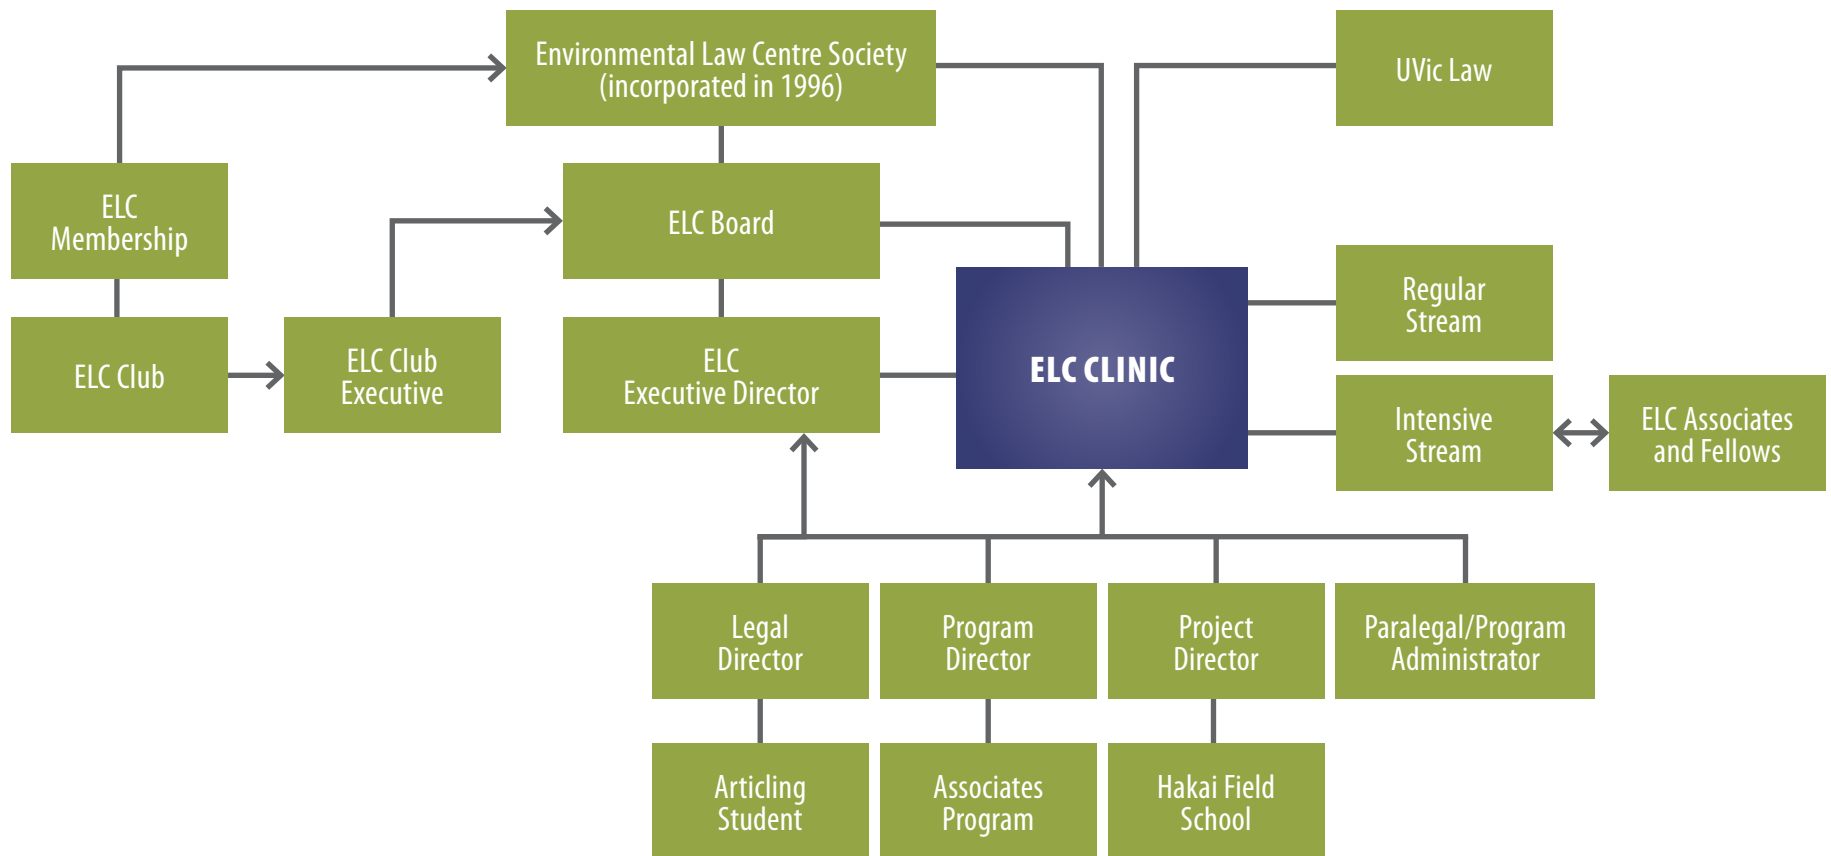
Environmental Law Centre Society (incorporated in 1996)

UVic Law

ELC Membership

ELC Board

ELC Club

ELC Club Executive

ELC Executive Director

ELC CLINIC

Regular Stream

Intensive Stream

ELC Associates and Fellows

Legal Director

Program Director

Project Director

Paralegal/Program Administrator

Articling Student

Associates Program

Hakai Field School